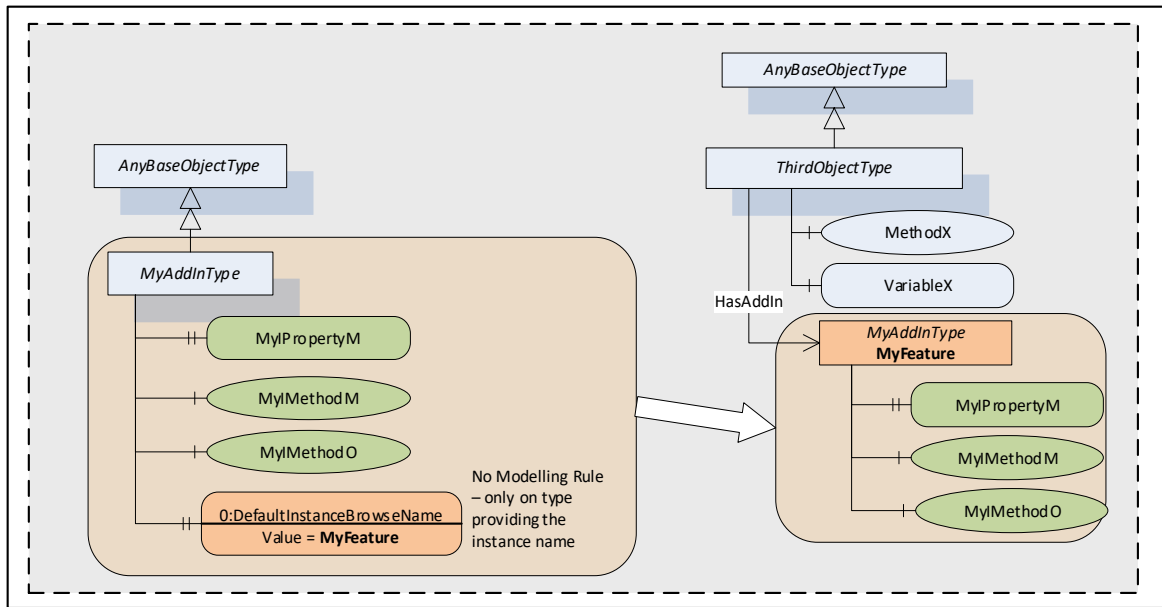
AnyBaseObjectType

ThirdObjectType

MethodX

VariableX

HasAddIn

MyAddInType
MyFeature

MyIPropertyM

MyIMethodM

MyIMethodO

AnyBaseObjectType

MyAddInType

MyIPropertyM

MyIMethodM

MyIMethodO

0:DefaultInstanceBrowseName
Value = MyFeature

No Modelling Rule – only on type providing the instance name